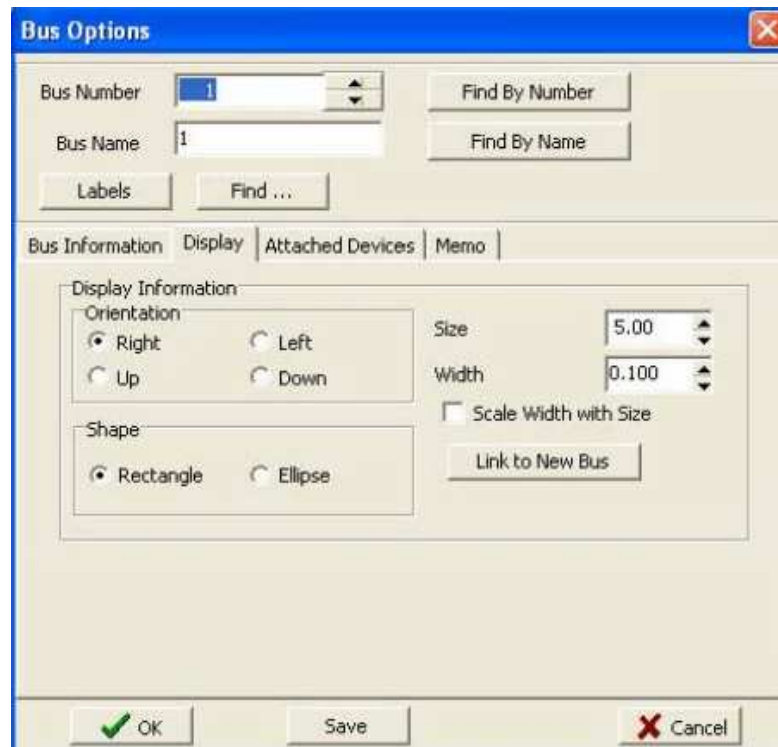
Bus Options

Bus Number 1
Find By Number
Bus Name 1
Find By Name
Labels
Find ...

Bus Information | Display | Attached Devices | Memo

Display Information
Orientation
Right
Left
Up
Down
Size 5.00
Width 0.100
Scale Width with Size
Shape
Rectangle
Ellipse
Link to New Bus

OK
Save
Cancel